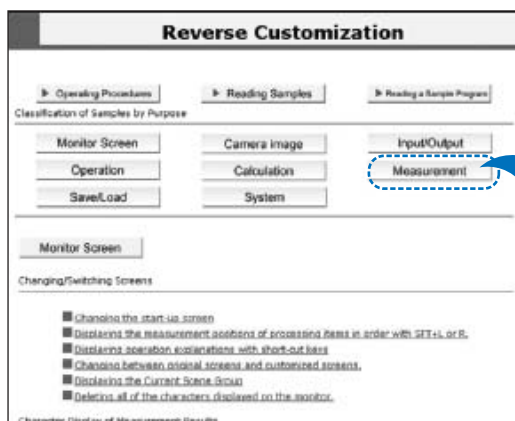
Reverse Customization

▶ Operating Procedures

▶ Reading Samples

▶ Reading a Sample Program

Classification of Samples by Purpose

Monitor Screen

Camera image

Input/Output

Operation

Calculation

Measurement

Save/Load

System

Monitor Screen

Changing/Switching Screens

Changing the start-up screen

Displaying the measurement positions of processing items in order with SFT+L or R.

Displaying operation explanations with short-cut keys

Changing between original screens and customized screens.

Displaying the Current Scene Group

Deleting all of the characters displayed on the monitor.

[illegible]